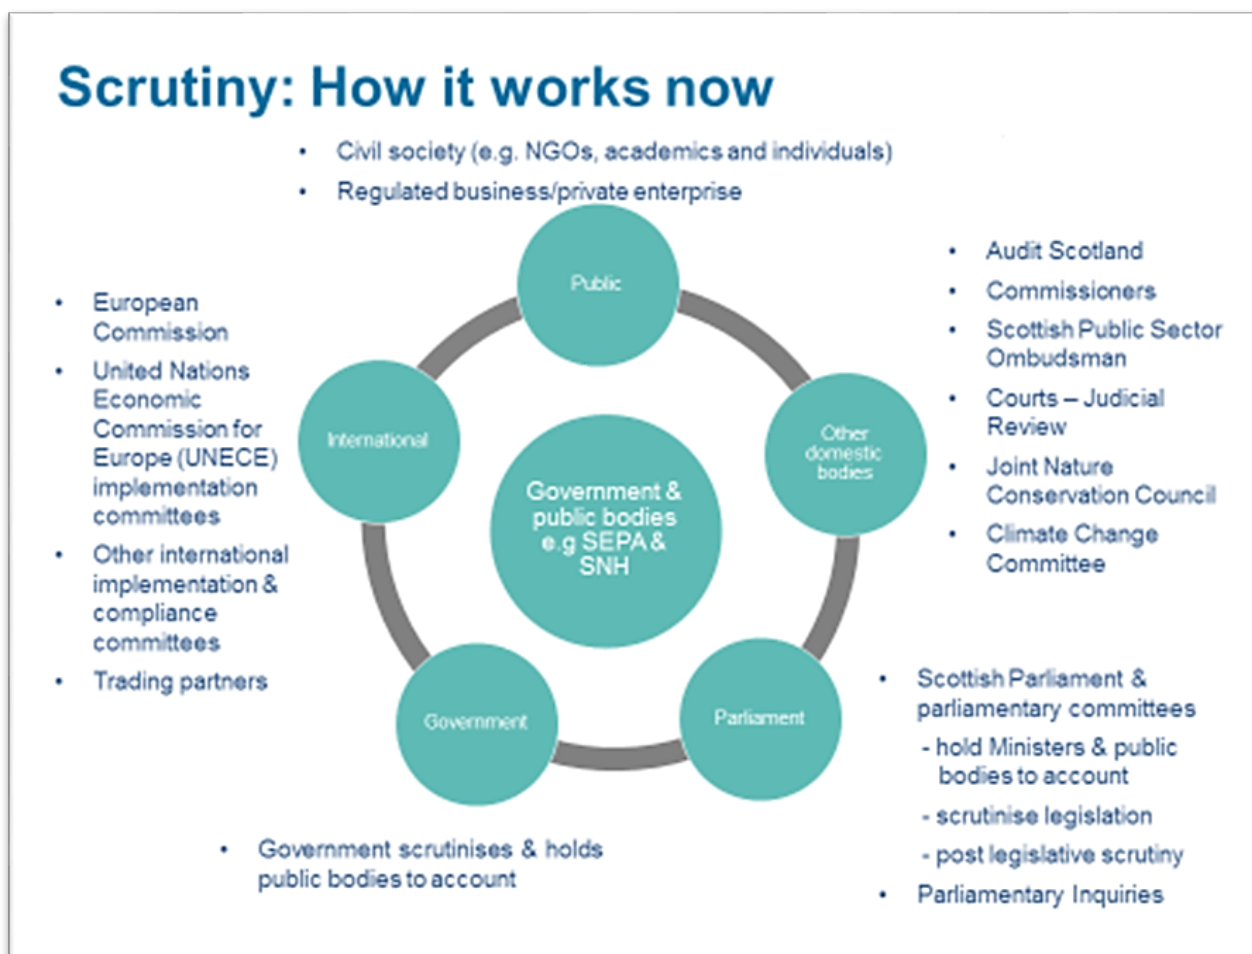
Scrutiny: How it works now

• Civil society (e.g. NGOs, academics and individuals)
• Regulated business/private enterprise

• European Commission
• United Nations Economic Commission for Europe (UNECE) implementation committees
• Other international implementation & compliance committees
• Trading partners

Public

International

Other domestic bodies

Government & public bodies e.g SEPA & SNH

Government

Parliament

• Audit Scotland
• Commissioners
• Scottish Public Sector Ombudsman
• Courts – Judicial Review
• Joint Nature Conservation Council
• Climate Change Committee

• Scottish Parliament & parliamentary committees
- hold Ministers & public bodies to account
- scrutinise legislation
- post legislative scrutiny
• Parliamentary Inquiries

• Government scrutinises & holds public bodies to account